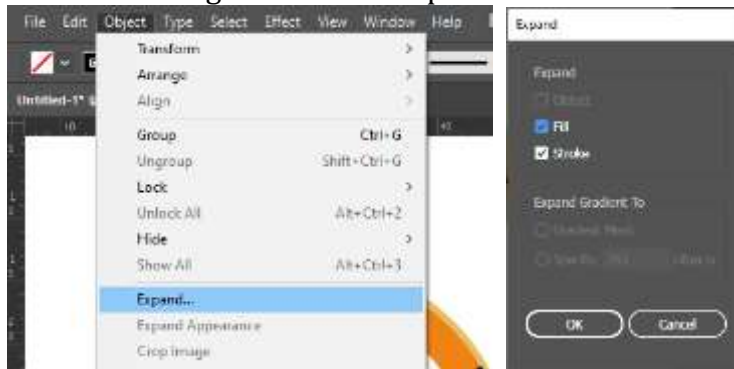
File Edit Object Type Select Effect View Window Help

Untitled-1*

Transform >
Arrange >
Align >
Group Ctrl+G
Ungroup Shift+Ctrl+G
Lock >
Unlock All Alt+Ctrl+2
Hide >
Show All Alt+Ctrl+3
Expand...
Expand Appearance
Crop Image

Expand

Expand
Object
Fill
Stroke

Expand Gradient To
Gradient Mesh
Specify: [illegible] Objects

OK
Cancel